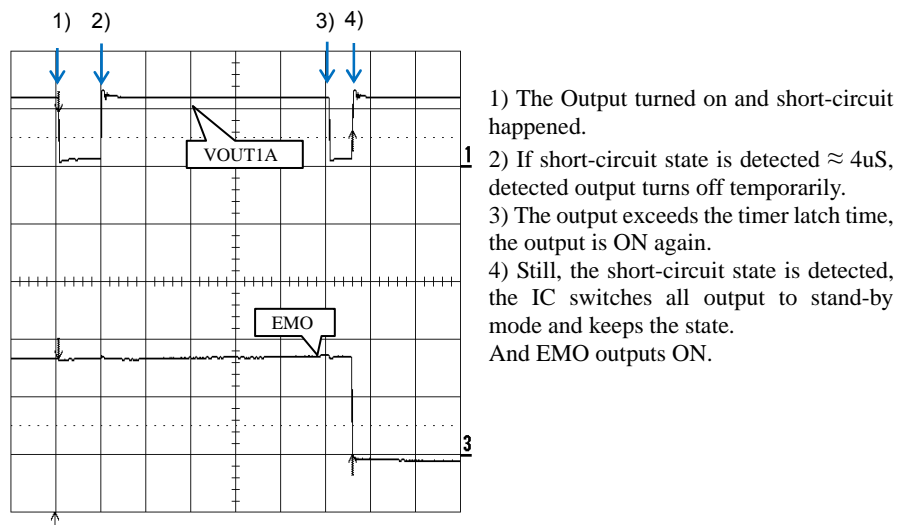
1) 2) 3) 4)

VOUT1A

1

EMO

3

1) The Output turned on and short-circuit happened.
2) If short-circuit state is detected ≈ 4uS, detected output turns off temporarily.
3) The output exceeds the timer latch time, the output is ON again.
4) Still, the short-circuit state is detected, the IC switches all output to stand-by mode and keeps the state.
And EMO outputs ON.